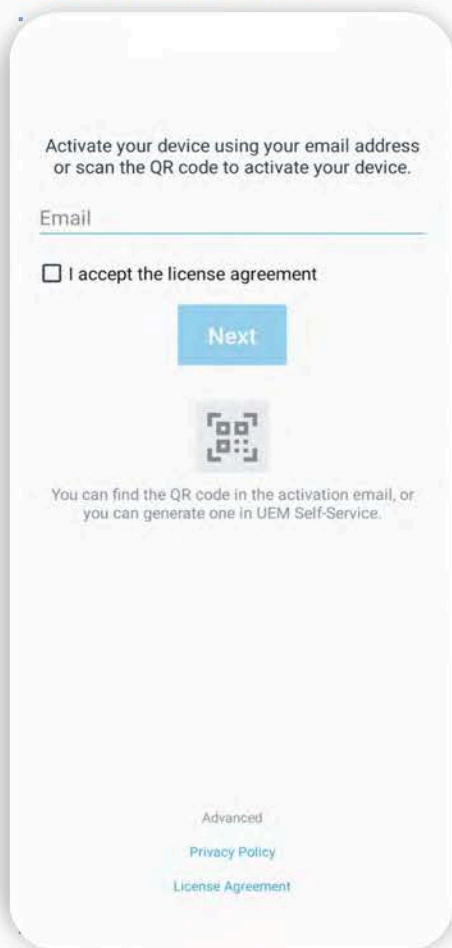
Activate your device using your email address or scan the QR code to activate your device.

Email

I accept the license agreement

Next

You can find the QR code in the activation email, or you can generate one in UEM Self-Service.

Advanced

Privacy Policy

License Agreement